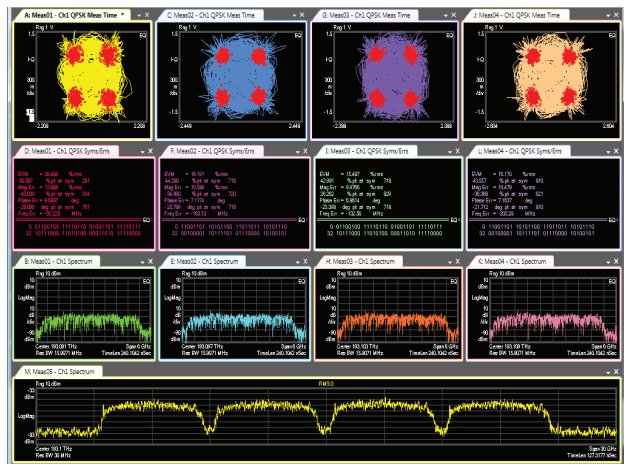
A: Meas01 - Ch1 QPSK Meas Time
Reg 1 V
EQ
1.5
I-Q
300 m /div
-1.5
-2.208
2.208

C: Meas02 - Ch1 QPSK Meas Time
Reg 1 V
EQ
1.5
I-Q
300 m /div
-1.5
-2.448
2.448

G: Meas03 - Ch1 QPSK Meas Time
Reg 1 V
EQ
1.5
I-Q
300 m /div
-1.5
-2.388
2.388

J: Meas04 - Ch1 QPSK Meas Time
Reg 1 V
EQ
1.5
I-Q
300 m /div
-1.5
-2.604
2.604

D: Meas01 - Ch1 QPSK Syms/Errs
EVM = 20.464 %rms
Mag Err = 13.888 %rms
Phase Err = 9.0687 deg
Freq Err = -92.205 MHz
EQ

F: Meas02 - Ch1 QPSK Syms/Errs
EVM = 16.161 %rms
Mag Err = 10.398 %rms
Phase Err = 7.1174 deg
Freq Err = -163.13 MHz
EQ

I: Meas03 - Ch1 QPSK Syms/Errs
EVM = 15.487 %rms
Mag Err = 9.9796 %rms
Phase Err = 6.8614 deg
Freq Err = -132.90 MHz
EQ

L: Meas04 - Ch1 QPSK Syms/Errs
EVM = 16.170 %rms
Mag Err = 10.478 %rms
Phase Err = 7.1637 deg
Freq Err = -205.28 MHz
EQ

B: Meas01 - Ch1 Spectrum
Rng 10 dBm
EQ
LogMag
Center 193.081 THz
Res BW 15.0071 MHz
Span 6 GHz
TimeLen 240.1042 nSec

E: Meas02 - Ch1 Spectrum
Rng 10 dBm
EQ
LogMag
Center 193.097 THz
Res BW 15.0071 MHz
Span 6 GHz
TimeLen 240.1042 nSec

H: Meas03 - Ch1 Spectrum
Rng 10 dBm
EQ
LogMag
Center 193.103 THz
Res BW 15.0071 MHz
Span 6 GHz
TimeLen 240.1042 nSec

K: Meas04 - Ch1 Spectrum
Rng 10 dBm
EQ
LogMag
Center 193.109 THz
Res BW 15.0071 MHz
Span 6 GHz
TimeLen 240.1042 nSec

M: Meas05 - Ch1 Spectrum
Rng 10 dBm
RMS:3
LogMag
Center 193.1 THz
Res BW 30 MHz
Span 30 GHz
TimeLen 127.3177 nSec